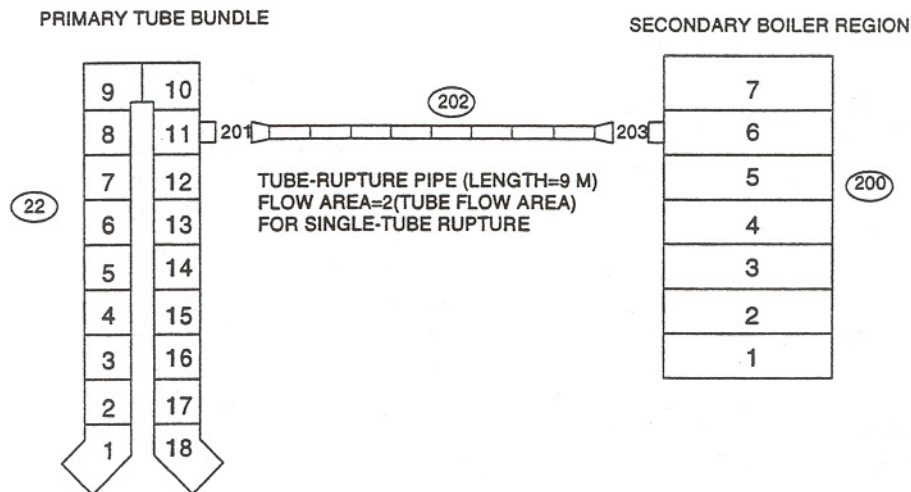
PRIMARY TUBE BUNDLE

SECONDARY BOILER REGION

9
10
8
11
201
202
203
7
6
5
4
3
2
1
12
13
14
15
16
17
18

22

7
6
5
4
3
2
1

200

TUBE-RUPTURE PIPE (LENGTH=9 M)
FLOW AREA=2(TUBE FLOW AREA)
FOR SINGLE-TUBE RUPTURE